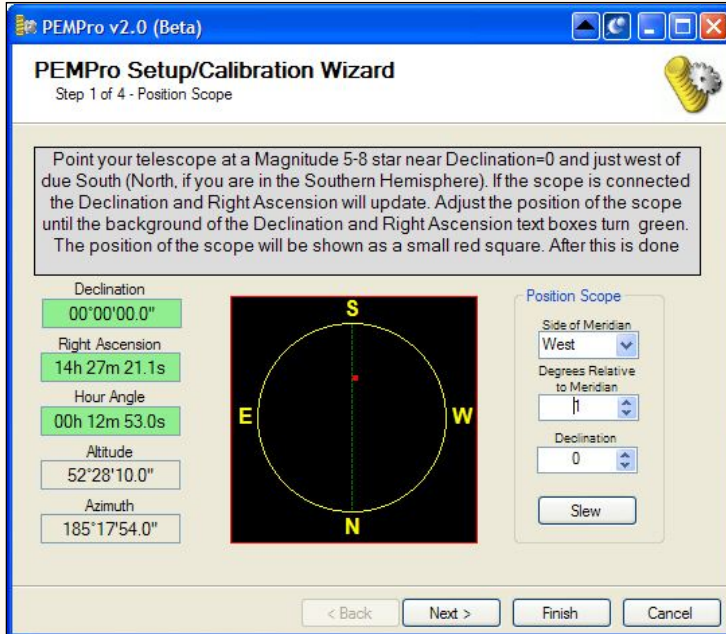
PEMPro v2.0 (Beta)

PEMPro Setup/Calibration Wizard
Step 1 of 4 - Position Scope

Point your telescope at a Magnitude 5-8 star near Declination=0 and just west of due South (North, if you are in the Southern Hemisphere). If the scope is connected the Declination and Right Ascension will update. Adjust the position of the scope until the background of the Declination and Right Ascension text boxes turn green. The position of the scope will be shown as a small red square. After this is done

Declination
00°00'00.0"
Right Ascension
14h 27m 21.1s
Hour Angle
00h 12m 53.0s
Altitude
52°28'10.0"
Azimuth
185°17'54.0"

S
E
W
N

Position Scope
Side of Meridian
West
Degrees Relative to Meridian
1
Declination
0
Slew

< Back
Next >
Finish
Cancel